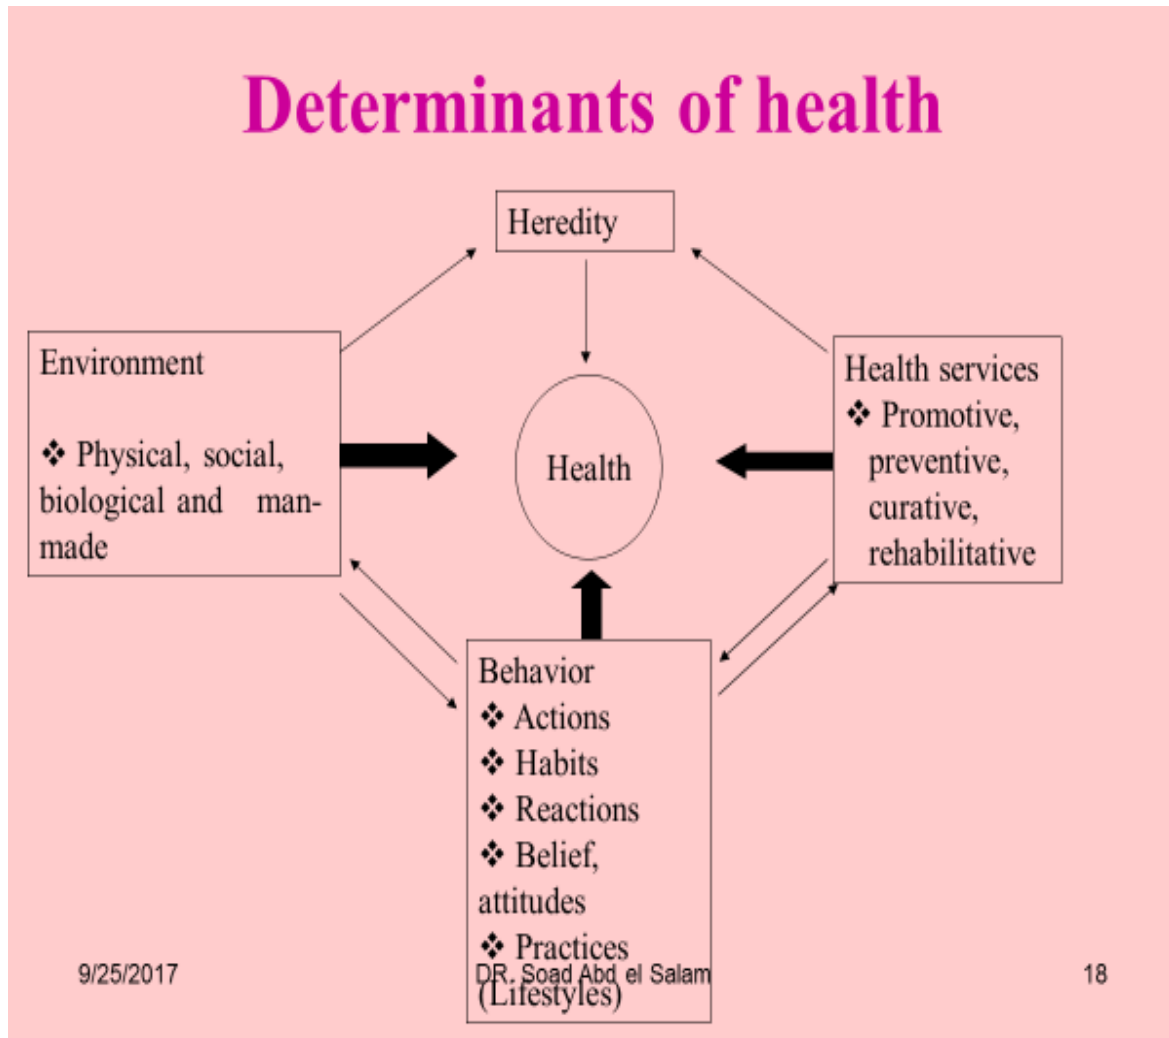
Determinants of health

Heredity

Environment

❖ Physical, social, biological and man-made

Health

Health services
❖ Promotive, preventive, curative, rehabilitative

Behavior
❖ Actions
❖ Habits
❖ Reactions
❖ Belief, attitudes
❖ Practices (Lifestyles)

9/25/2017

DR. Soad Abd el Salam

18